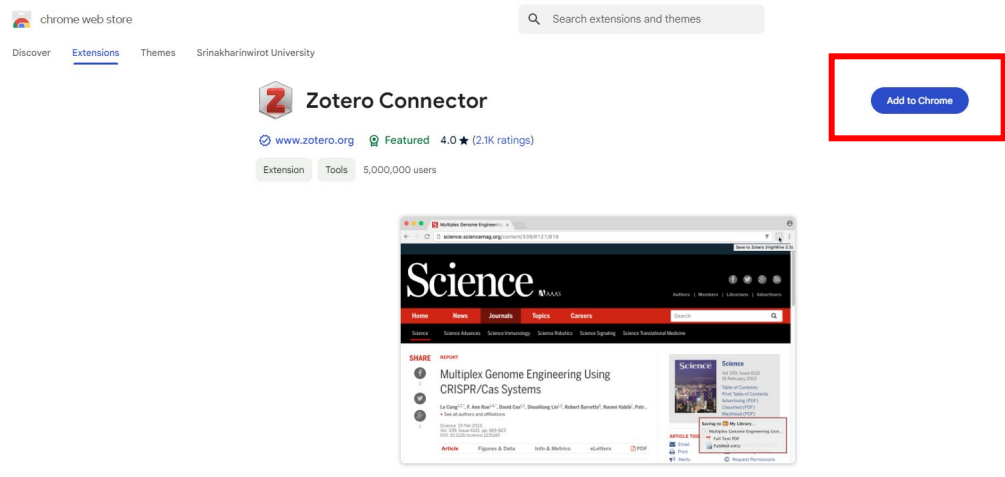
chrome web store

Search extensions and themes

Discover Extensions Themes Srinakharinwirot University

Zotero Connector

www.zotero.org Featured 4.0 ★ (2.1K ratings)

Extension Tools 5,000,000 users

Add to Chrome

Multiplex Genome Engineering

science.sciencemag.org/content/339/6121/819

Save to Zotero (HighWire 2.0)

Science AAAS

Authors | Members | Librarians | Advertisers

Home News Journals Topics Careers

Search

Science Science Advances Science Immunology Science Robotics Science Signaling Science Translational Medicine

SHARE

REPORT

Multiplex Genome Engineering Using CRISPR/Cas Systems

Le Cong, F. Ann Ran, David Cox, Shuailiang Lin, Robert Barretto, Naomi Habib, Patr...

+ See all authors and affiliations

Science 15 Feb 2013:
Vol. 339, Issue 6121, pp. 819-823
DOI: 10.1126/science.1231143

Article Figures & Data Info & Metrics eLetters PDF

Science

Vol 339, Issue 6121
15 February 2013

Table of Contents
Print Table of Contents
Advertising (PDF)
Classified (PDF)
Masthead (PDF)

Saving to My Library...
Multiplex Genome Engineering Usin...
Full Text PDF
PubMed entry

ARTICLE TOOLS
Email
Print
Alerts

Request Permissions